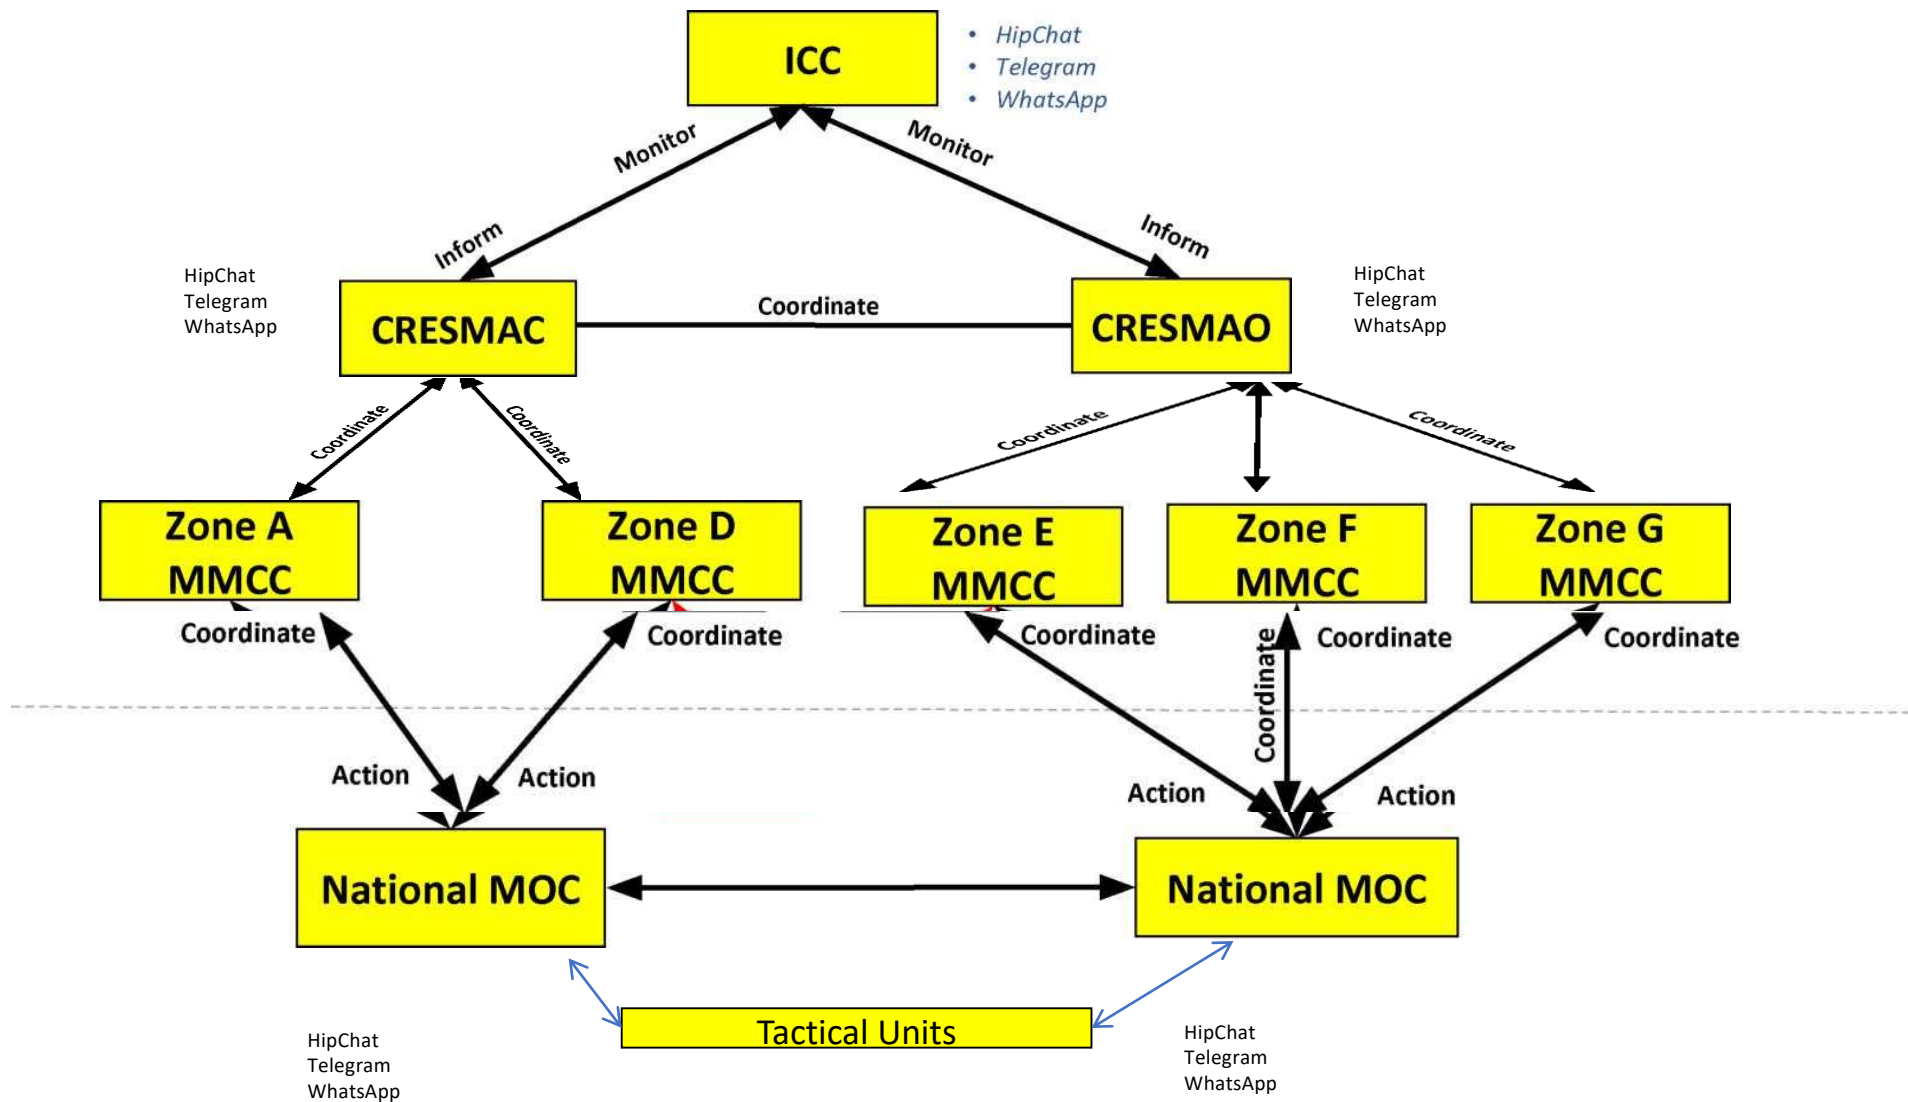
ICC

• HipChat
• Telegram
• WhatsApp

Monitor
Monitor
Inform
Inform

HipChat
Telegram
WhatsApp

CRESMAC
Coordinate
CRESMAO

HipChat
Telegram
WhatsApp

Coordinate
Coordinate
Coordinate
Coordinate

Zone A MMCC
Zone D MMCC
Zone E MMCC
Zone F MMCC
Zone G MMCC

Coordinate
Coordinate
Coordinate
Coordinate
Coordinate
Coordinate

Action
Action
Action
Action

National MOC
National MOC

Tactical Units

HipChat
Telegram
WhatsApp

HipChat
Telegram
WhatsApp